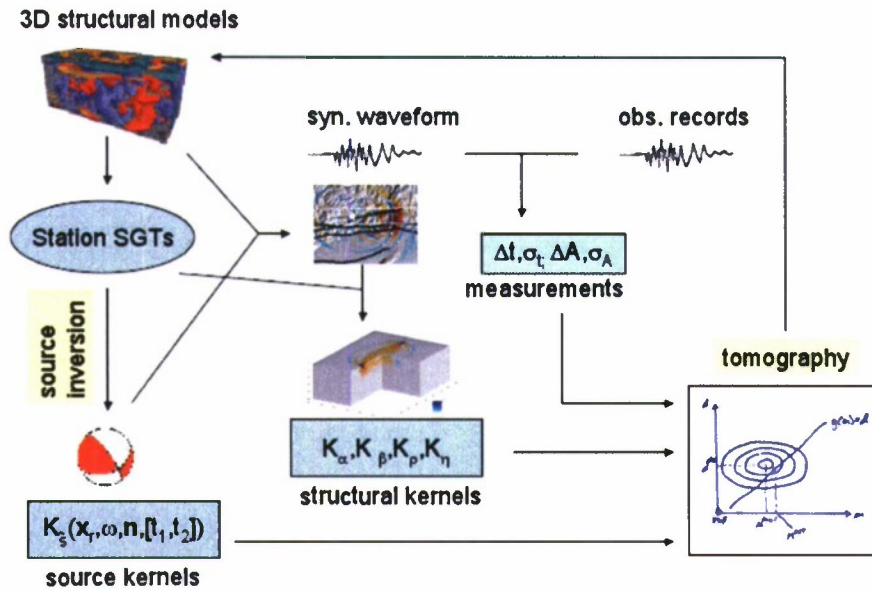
3D structural models

syn. waveform

obs. records

Station SGTs

$\Delta t, \sigma_{t,} \Delta A, \sigma_A$

measurements

source inversion

tomography

$K_\alpha, K_\beta, K_\rho, K_\eta$

structural kernels

$K_\xi(x_r, \omega, n, [t_1, t_2])$

source kernels

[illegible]